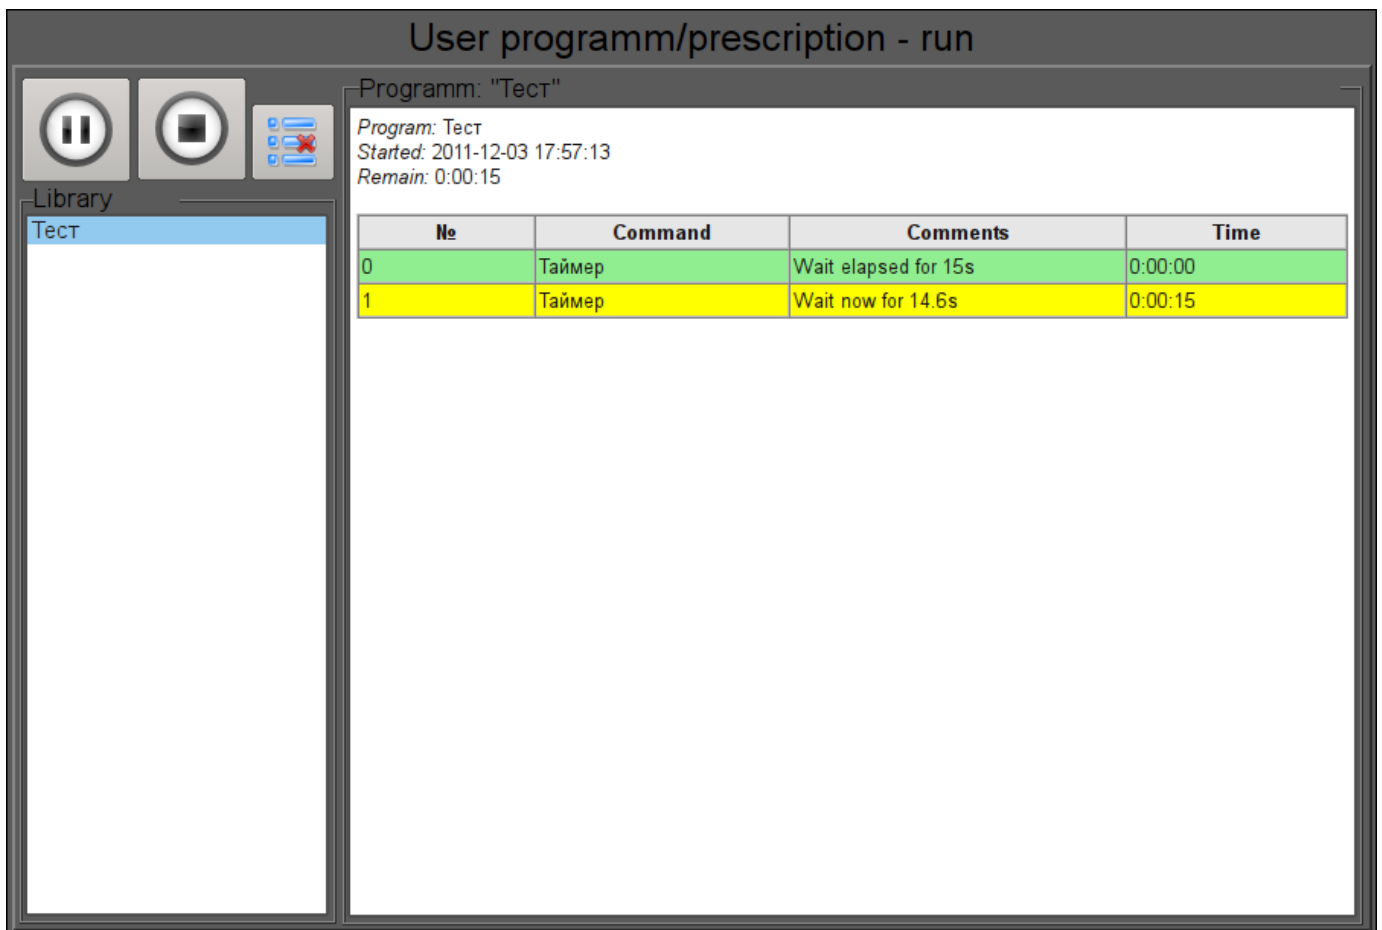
User programm/prescription - run

Library

Тест

Programm: "Тест"

Program: Тест
Started: 2011-12-03 17:57:13
Remain: 0:00:15

| № | Command | Comments | Time |
|---|---|---|---|
| 0 | Таймер | Wait elapsed for 15s | 0:00:00 |
| 1 | Таймер | Wait now for 14.6s | 0:00:15 |